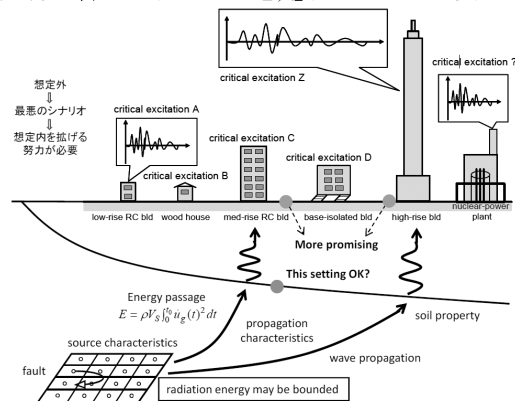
想定外
⇓
最悪のシナリオ
⇓
想定内を拡げる努力が必要

critical excitation Z

critical excitation ?

critical excitation A

critical excitation C

critical excitation B

critical excitation D

low-rise RC bld

wood house

med-rise RC bld

base-isolated bld

high-rise bld

nuclear-power plant

More promising

This setting OK?

Energy passage
$E = \rho V_S \int_0^{t_0} \dot{u}_g(t)^2 dt$

propagation characteristics

soil property

source characteristics

wave propagation

fault

radiation energy may be bounded